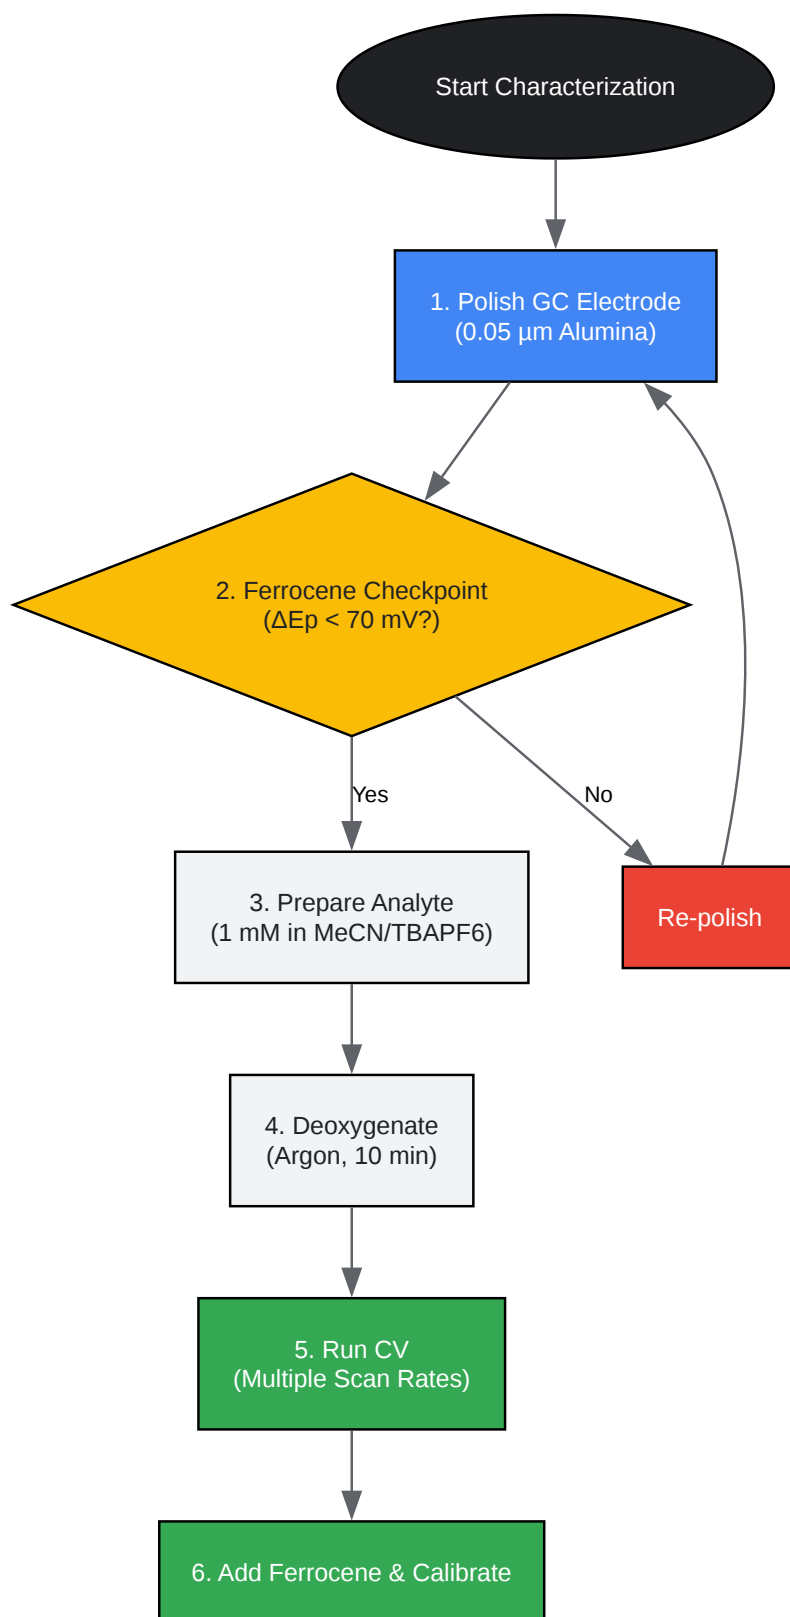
Start Characterization

1. Polish GC Electrode
(0.05 µm Alumina)

2. Ferrocene Checkpoint
(ΔEp < 70 mV?)

Yes

No

3. Prepare Analyte
(1 mM in MeCN/TBAPF6)

Re-polish

4. Deoxygenate
(Argon, 10 min)

5. Run CV
(Multiple Scan Rates)

6. Add Ferrocene & Calibrate